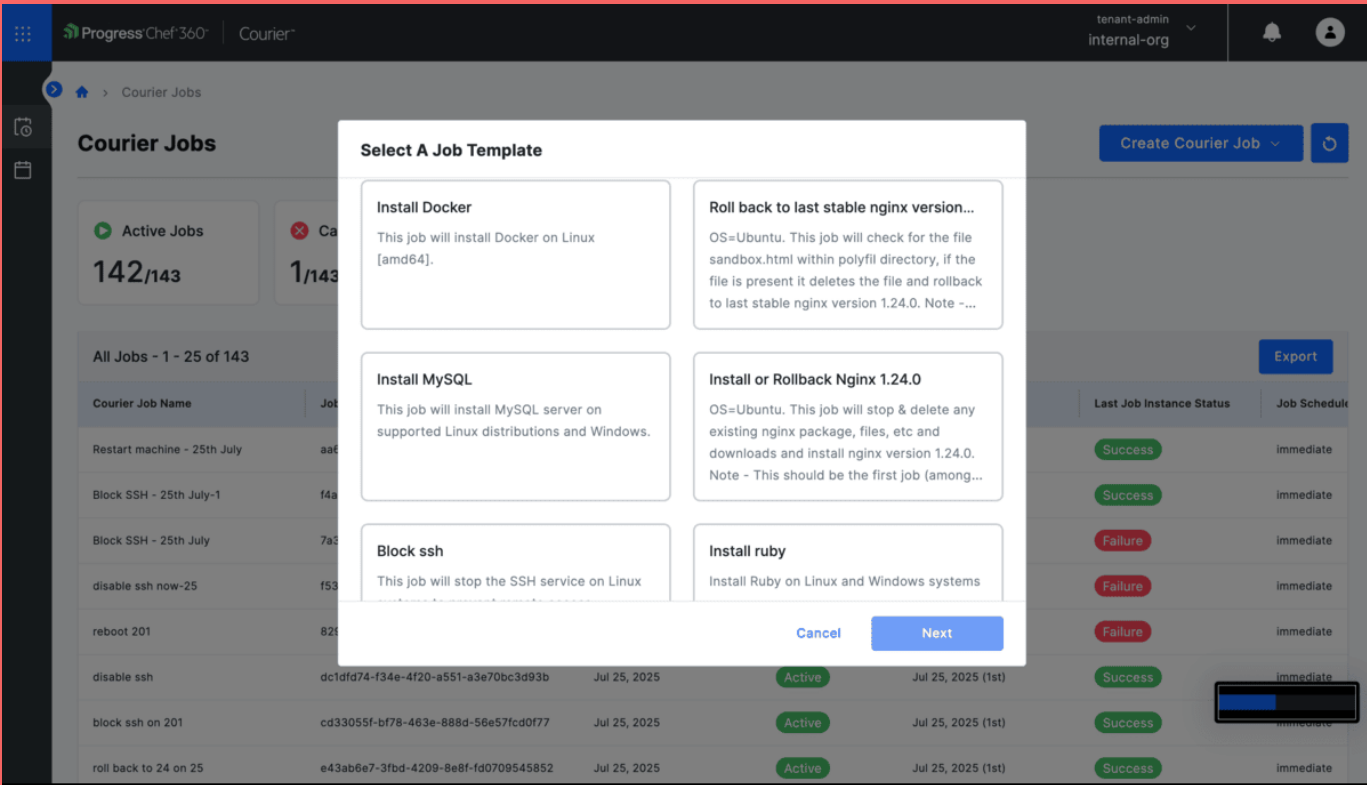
Progress Chef 360 | Courier

tenant-admin
internal-org

Courier Jobs

Courier Jobs

Create Courier Job

Active Jobs
142/143

Ca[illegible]
1/143

All Jobs - 1 - 25 of 143

Export

| Courier Job Name | Job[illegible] | | | | Last Job Instance Status | Job Schedule |
|---|---|---|---|---|---|---|
| Restart machine - 25th July | aa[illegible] | | | | Success | immediate |
| Block SSH - 25th July-1 | f4a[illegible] | | | | Success | immediate |
| Block SSH - 25th July | 7a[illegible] | | | | Failure | immediate |
| disable ssh now-25 | f53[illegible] | | | | Failure | immediate |
| reboot 201 | 82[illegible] | | | | Failure | immediate |
| disable ssh | dc1dfd74-f34e-4f20-a551-a3e70bc3d93b | Jul 25, 2025 | Active | Jul 25, 2025 (1st) | Success | immediate |
| block ssh on 201 | cd33055f-bf78-463e-888d-56e57fcd0f77 | Jul 25, 2025 | Active | Jul 25, 2025 (1st) | Success | immediate |
| roll back to 24 on 25 | e43ab6e7-3fbd-4209-8e8f-fd0709545852 | Jul 25, 2025 | Active | Jul 25, 2025 (1st) | Success | immediate |

Select A Job Template

Install Docker
This job will install Docker on Linux [amd64].

Roll back to last stable nginx version...
OS=Ubuntu. This job will check for the file sandbox.html within polyfil directory, if the file is present it deletes the file and rollback to last stable nginx version 1.24.0. Note -...

Install MySQL
This job will install MySQL server on supported Linux distributions and Windows.

Install or Rollback Nginx 1.24.0
OS=Ubuntu. This job will stop & delete any existing nginx package, files, etc and downloads and install nginx version 1.24.0. Note - This should be the first job (among...

Block ssh
This job will stop the SSH service on Linux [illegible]

Install ruby
Install Ruby on Linux and Windows systems

Cancel
Next